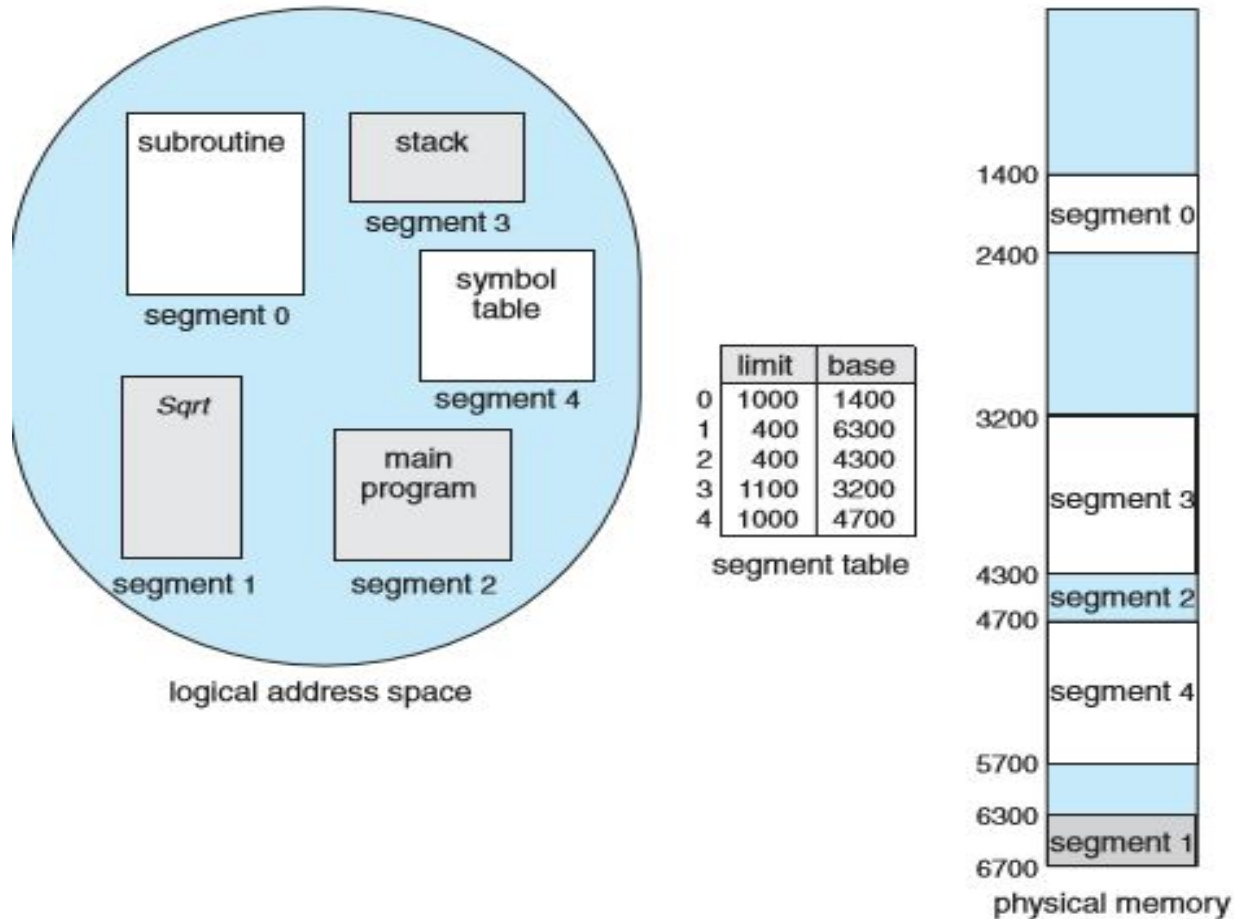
subroutine

segment 0

stack

segment 3

symbol table

segment 4

Sqrt

segment 1

main program

segment 2

logical address space

| | limit | base |
|---|---|---|
| 0 | 1000 | 1400 |
| 1 | 400 | 6300 |
| 2 | 400 | 4300 |
| 3 | 1100 | 3200 |
| 4 | 1000 | 4700 |

segment table

1400
segment 0
2400
3200
segment 3
4300
segment 2
4700
segment 4
5700
6300
segment 1
6700

physical memory